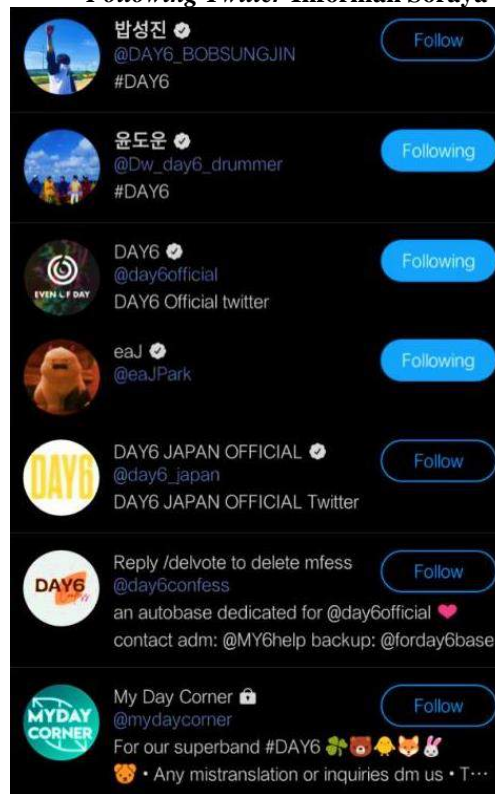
Following Twitter Informan Sorayu

밥성진
@DAY6_BOBSUNGJIN
#DAY6
Follow

윤도운
@Dw_day6_drummer
#DAY6
Following

DAY6
@day6official
DAY6 Official twitter
Following

EVEN OF DAY

eaJ
@eaJPark
Following

DAY6 JAPAN OFFICIAL
@day6_japan
DAY6 JAPAN OFFICIAL Twitter
Follow

DAY6

Reply /delvote to delete mfess
@day6confess
an autobase dedicated for @day6official ❤
contact adm: @MY6help backup: @forday6base
Follow

DAY6

My Day Corner 🔒
@mydaycorner
For our superband #DAY6 🍀🐻🐥🦊🐰
🐶 • Any mistranslation or inquiries dm us • T···
Follow

MYDAY CORNER